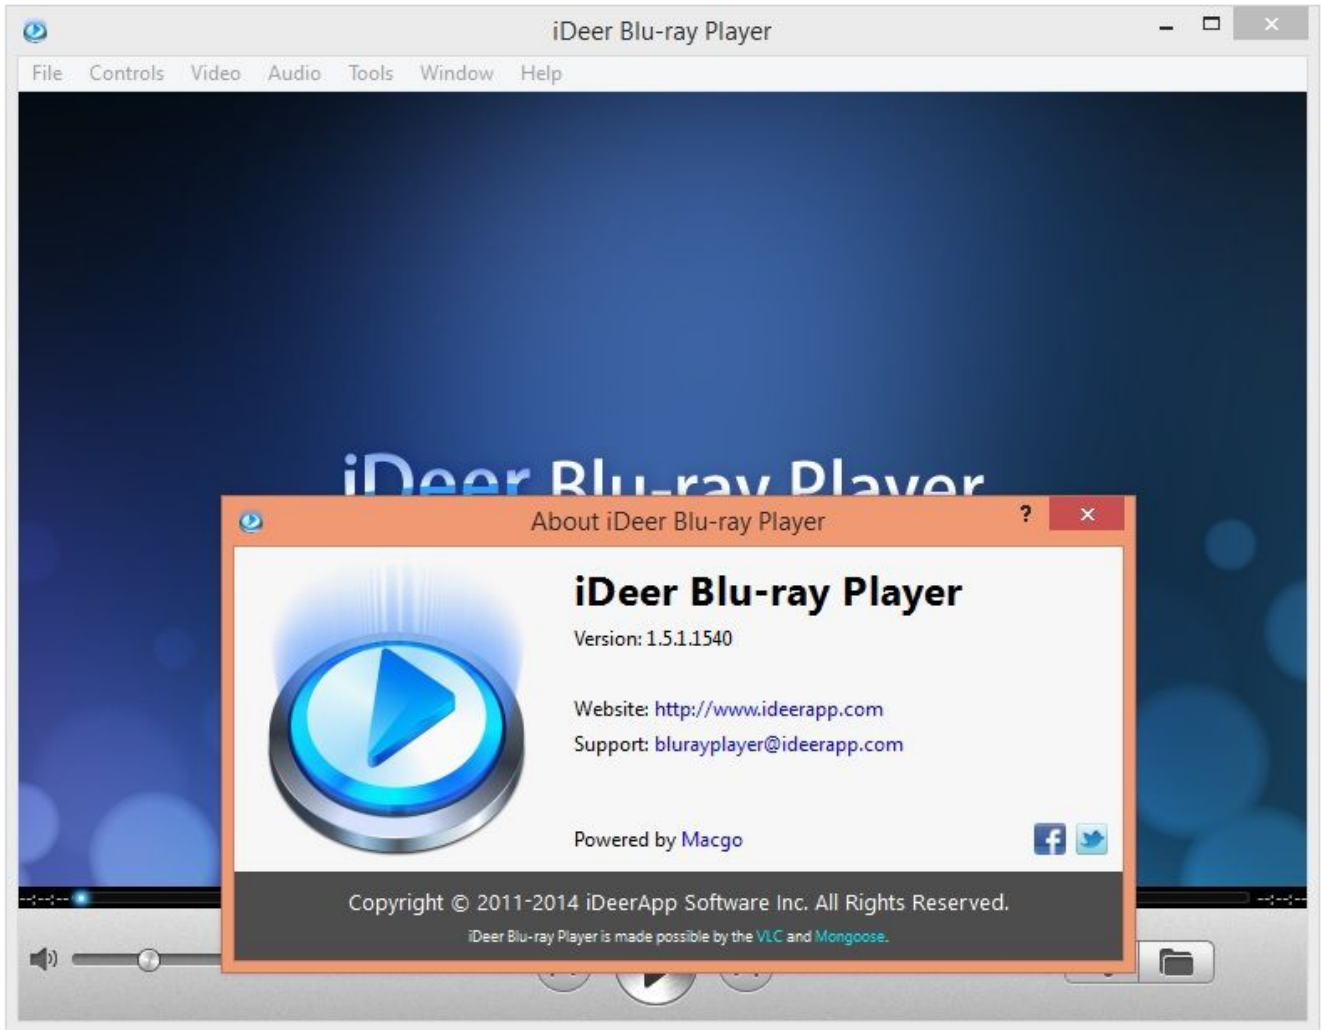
iDeer Blu-ray Player

File Controls Video Audio Tools Window Help

iDeer Blu-ray Player

About iDeer Blu-ray Player

?

iDeer Blu-ray Player

Version: 1.5.1.1540

Website: http://www.ideerapp.com

Support: bluraypIayer@ideerapp.com

Powered by Macgo

Copyright © 2011-2014 iDeerApp Software Inc. All Rights Reserved.

iDeer Blu-ray Player is made possible by the VLC and Mongoose.

--:--:--

--:--:--